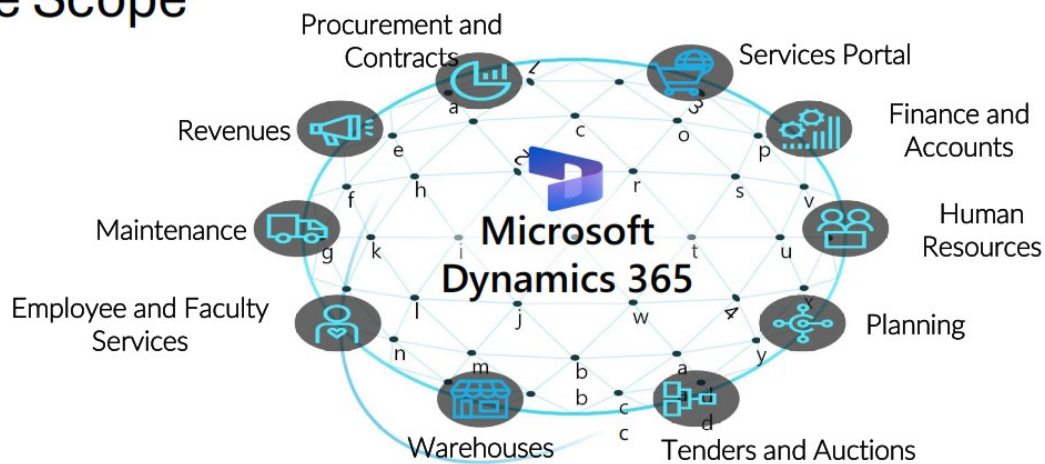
e Scope

Procurement and Contracts

Services Portal

Finance and Accounts

Revenues

Human Resources

Maintenance

Microsoft Dynamics 365

Employee and Faculty Services

Planning

Warehouses

Tenders and Auctions

z a c o p e h r s v f k i t u g l j w 4 x n m b a y b c d c 3 2